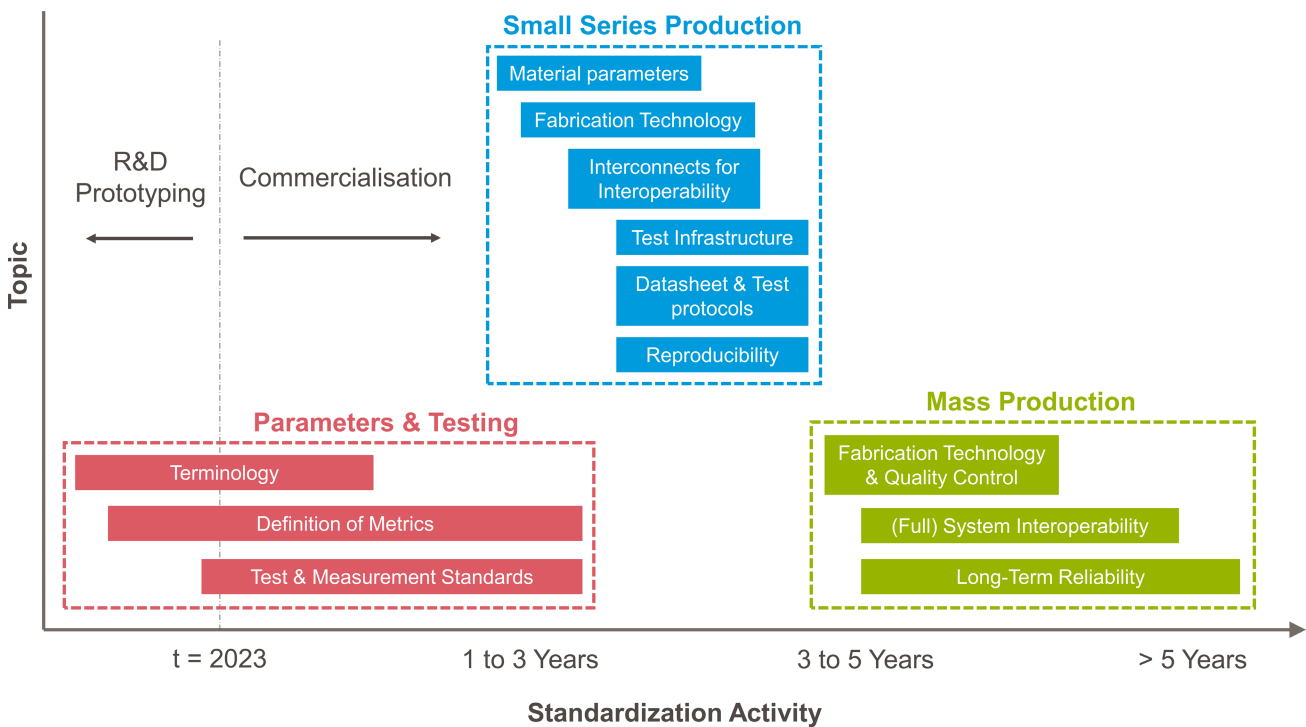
Topic

Small Series Production

Material parameters

Fabrication Technology

Interconnects for Interoperability

Test Infrastructure

Datasheet & Test protocols

Reproducibility

R&D Prototyping

Commercialisation

Parameters & Testing

Terminology

Definition of Metrics

Test & Measurement Standards

Mass Production

Fabrication Technology & Quality Control

(Full) System Interoperability

Long-Term Reliability

t = 2023

1 to 3 Years

3 to 5 Years

> 5 Years

Standardization Activity